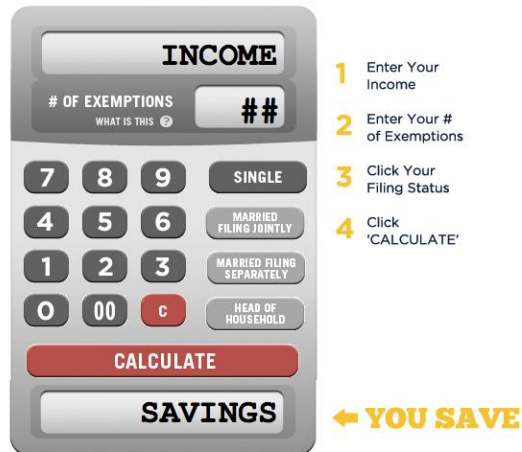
INCOME

# OF EXEMPTIONS
WHAT IS THIS ?

##

7 8 9
SINGLE

4 5 6
MARRIED FILING JOINTLY

1 2 3
MARRIED FILING SEPARATELY

0 00 C
HEAD OF HOUSEHOLD

CALCULATE

SAVINGS

1 Enter Your Income

2 Enter Your # of Exemptions

3 Click Your Filing Status

4 Click 'CALCULATE'

YOU SAVE